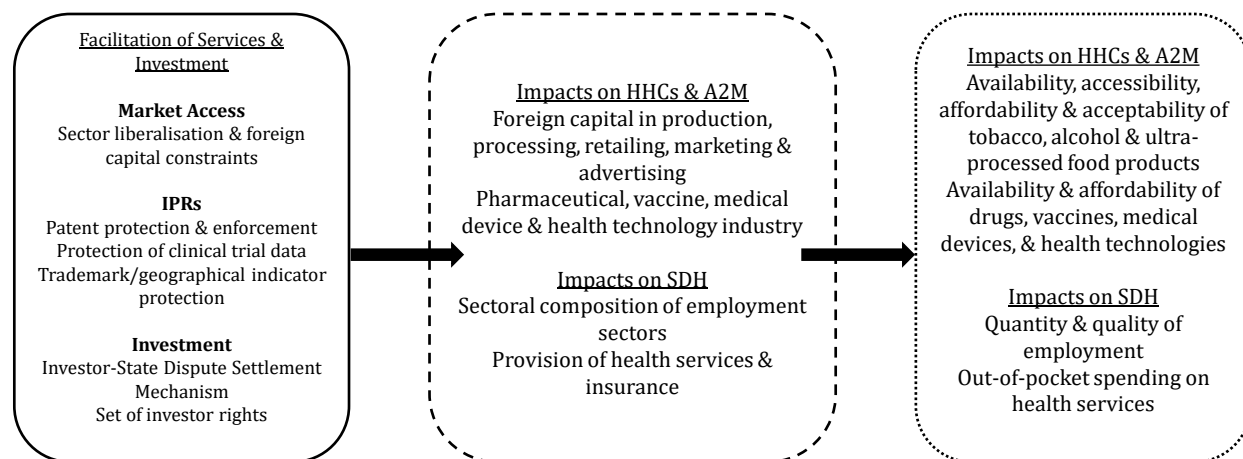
Facilitation of Services & Investment

Market Access
Sector liberalisation & foreign capital constraints

IPRs
Patent protection & enforcement
Protection of clinical trial data
Trademark/geographical indicator protection

Investment
Investor-State Dispute Settlement Mechanism
Set of investor rights

Impacts on HHCs & A2M
Foreign capital in production, processing, retailing, marketing & advertising
Pharmaceutical, vaccine, medical device & health technology industry

Impacts on SDH
Sectoral composition of employment sectors
Provision of health services & insurance

Impacts on HHCs & A2M
Availability, accessibility, affordability & acceptability of tobacco, alcohol & ultra-processed food products
Availability & affordability of drugs, vaccines, medical devices, & health technologies

Impacts on SDH
Quantity & quality of employment
Out-of-pocket spending on health services